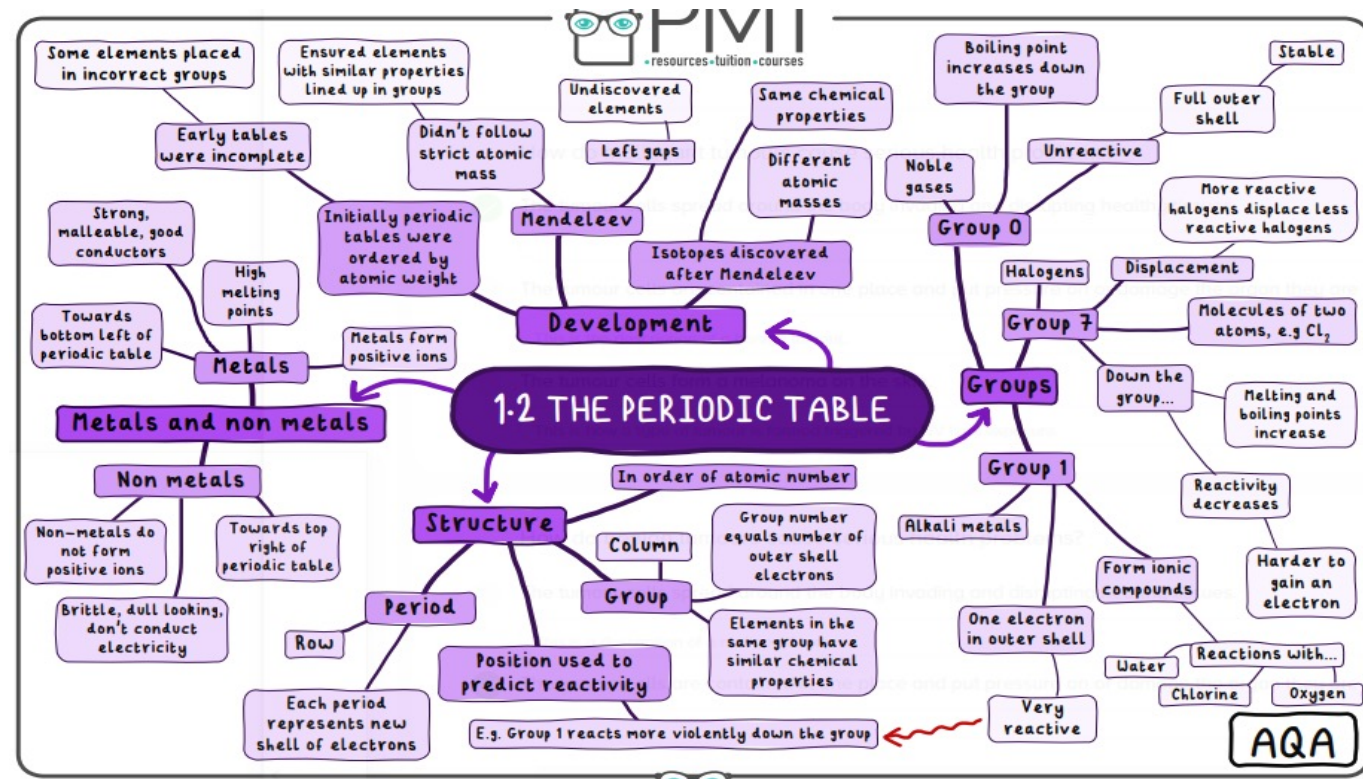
PMT
resources tuition courses

1.2 THE PERIODIC TABLE

Development

Initially periodic tables were ordered by atomic weight

Early tables were incomplete

Some elements placed in incorrect groups

Mendeleev

Didn't follow strict atomic mass

Ensured elements with similar properties lined up in groups

Left gaps

Undiscovered elements

Isotopes discovered after Mendeleev

Different atomic masses

Same chemical properties

Metals and non metals

Metals

Strong, malleable, good conductors

High melting points

Towards bottom left of periodic table

Metals form positive ions

Non metals

Non-metals do not form positive ions

Towards top right of periodic table

Brittle, dull looking, don't conduct electricity

Structure

In order of atomic number

Period

Row

Each period represents new shell of electrons

Group

Column

Group number equals number of outer shell electrons

Elements in the same group have similar chemical properties

Position used to predict reactivity

E.g. Group 1 reacts more violently down the group

Groups

Group 0

Noble gases

Unreactive

Full outer shell

Stable

Boiling point increases down the group

Group 7

Halogens

Displacement

More reactive halogens displace less reactive halogens

Molecules of two atoms, e.g $Cl_2$

Down the group...

Melting and boiling points increase

Reactivity decreases

Harder to gain an electron

Group 1

Alkali metals

Form ionic compounds

Reactions with...

Water

Chlorine

Oxygen

One electron in outer shell

Very reactive

AQA